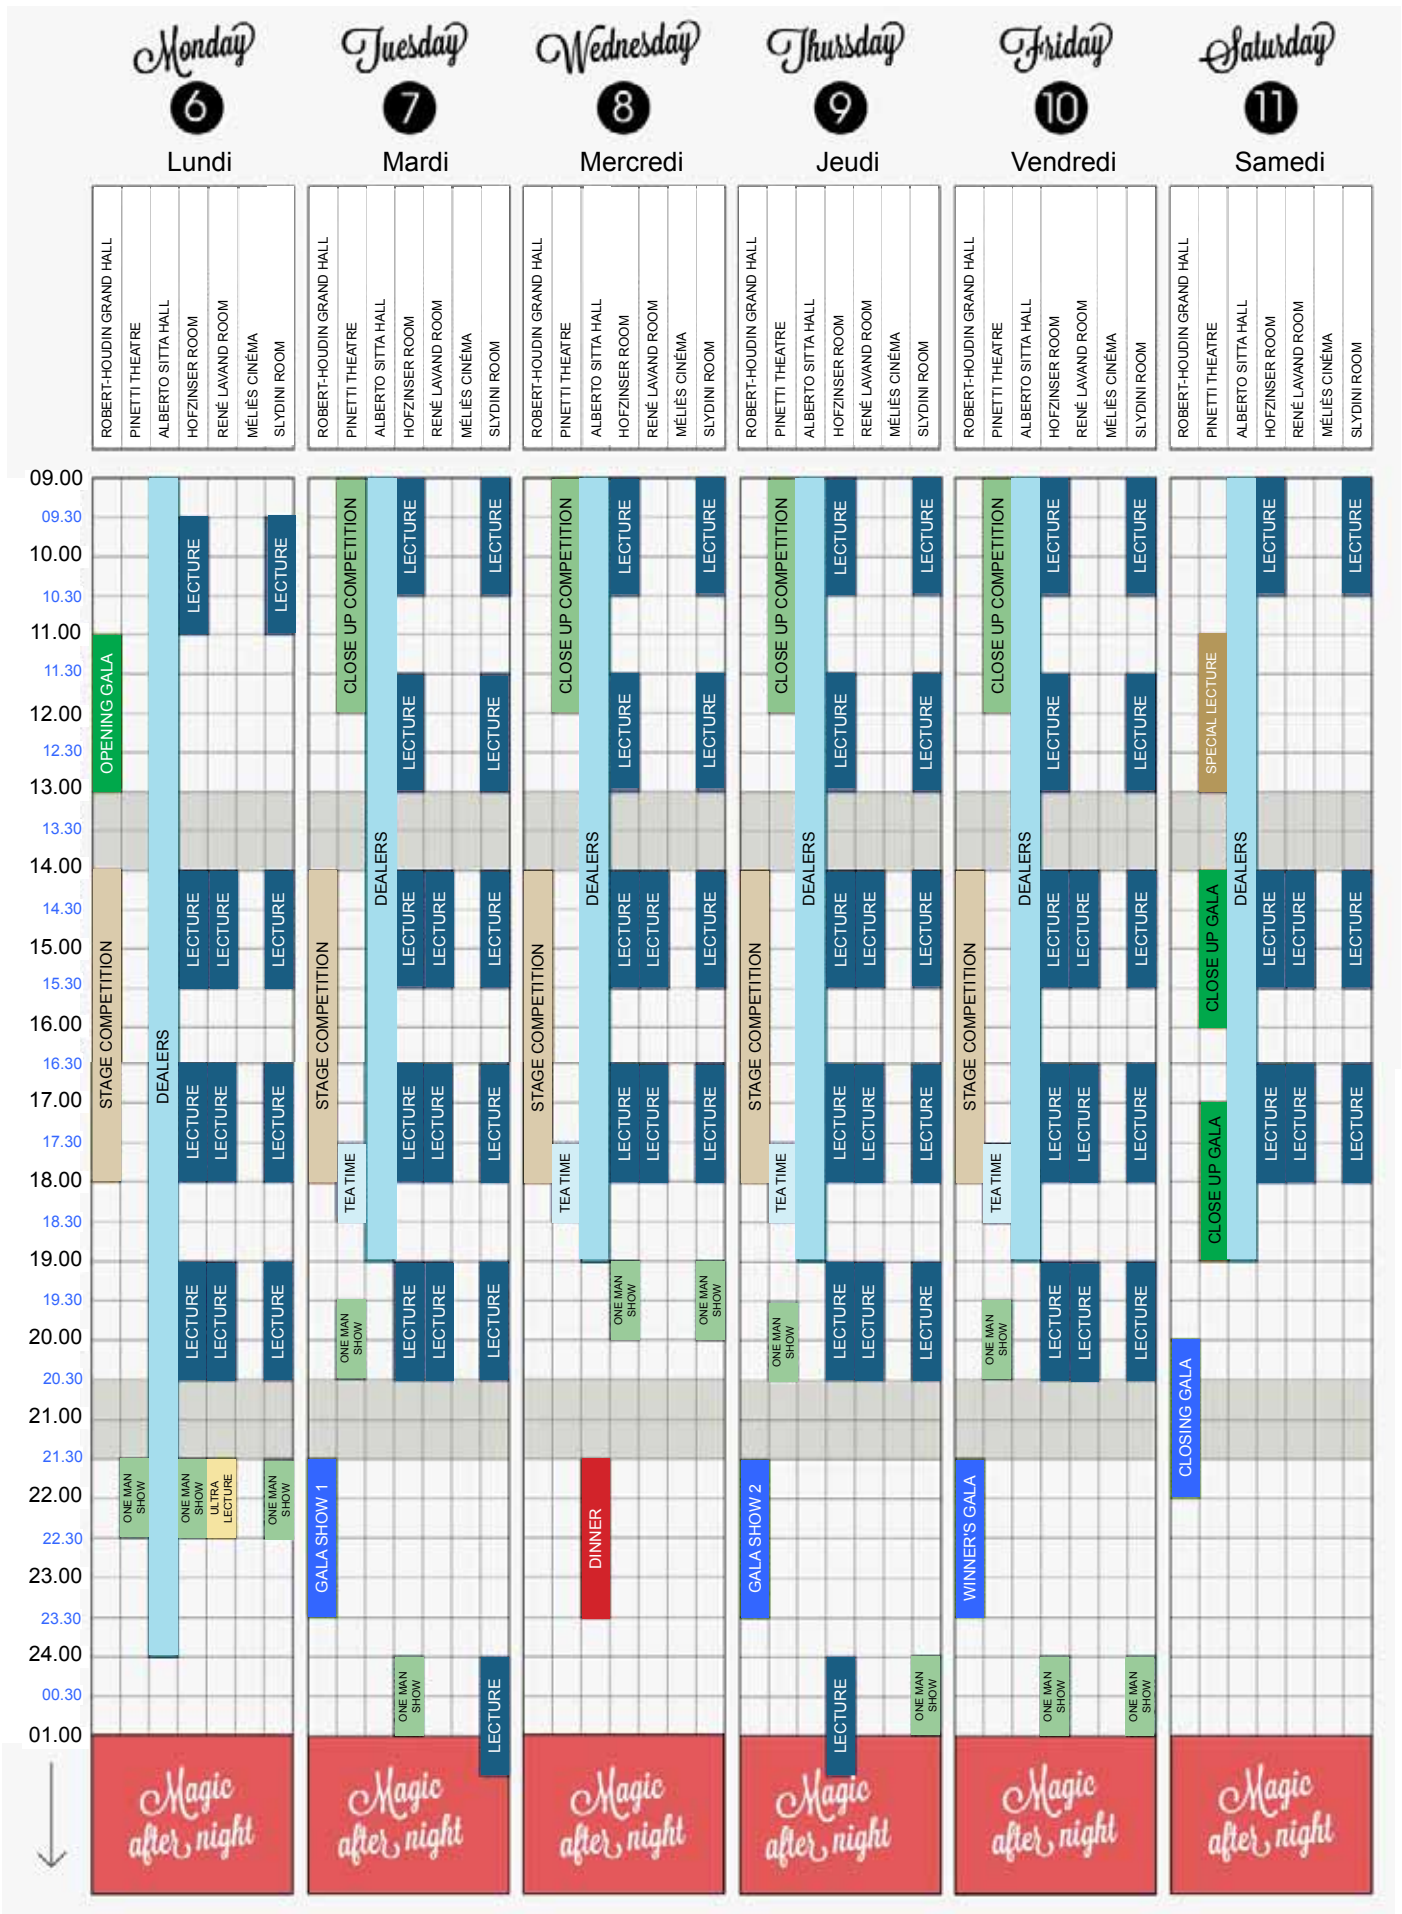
Monday
6
Lundi

Tuesday
7
Mardi

Wednesday
8
Mercredi

Thursday
9
Jeudi

Friday
10
Vendredi

Saturday
11
Samedi

ROBERT-HOUDIN GRAND HALL
PINETTI THEATRE
ALBERTO SITTA HALL
HOFZINSER ROOM
RENÉ LAVAND ROOM
MÉLIÈS CINÉMA
SLYDINI ROOM

09.00
09.30
10.00
10.30
11.00
11.30
12.00
12.30
13.00
13.30
14.00
14.30
15.00
15.30
16.00
16.30
17.00
17.30
18.00
18.30
19.00
19.30
20.00
20.30
21.00
21.30
22.00
22.30
23.00
23.30
24.00
00.30
01.00

Monday: LECTURE LECTURE OPENING GALA DEALERS STAGE COMPETITION LECTURE LECTURE LECTURE LECTURE LECTURE LECTURE LECTURE LECTURE LECTURE ONE MAN SHOW ONE MAN SHOW ULTRA LECTURE ONE MAN SHOW

Tuesday: CLOSE UP COMPETITION LECTURE LECTURE LECTURE LECTURE DEALERS STAGE COMPETITION LECTURE LECTURE LECTURE LECTURE LECTURE LECTURE TEA TIME ONE MAN SHOW LECTURE LECTURE LECTURE GALA SHOW 1 ONE MAN SHOW LECTURE

Wednesday: CLOSE UP COMPETITION LECTURE LECTURE LECTURE LECTURE DEALERS STAGE COMPETITION LECTURE LECTURE LECTURE LECTURE LECTURE LECTURE TEA TIME ONE MAN SHOW ONE MAN SHOW DINNER

Thursday: CLOSE UP COMPETITION LECTURE LECTURE LECTURE LECTURE DEALERS STAGE COMPETITION LECTURE LECTURE LECTURE LECTURE LECTURE LECTURE TEA TIME ONE MAN SHOW LECTURE LECTURE LECTURE GALA SHOW 2 LECTURE ONE MAN SHOW

Friday: CLOSE UP COMPETITION LECTURE LECTURE LECTURE LECTURE DEALERS STAGE COMPETITION LECTURE LECTURE LECTURE LECTURE LECTURE LECTURE TEA TIME ONE MAN SHOW LECTURE LECTURE LECTURE WINNER'S GALA ONE MAN SHOW ONE MAN SHOW

Saturday: LECTURE LECTURE SPECIAL LECTURE DEALERS CLOSE UP GALA LECTURE LECTURE LECTURE CLOSE UP GALA LECTURE LECTURE LECTURE CLOSING GALA

Magic after night
Magic after night
Magic after night
Magic after night
Magic after night
Magic after night